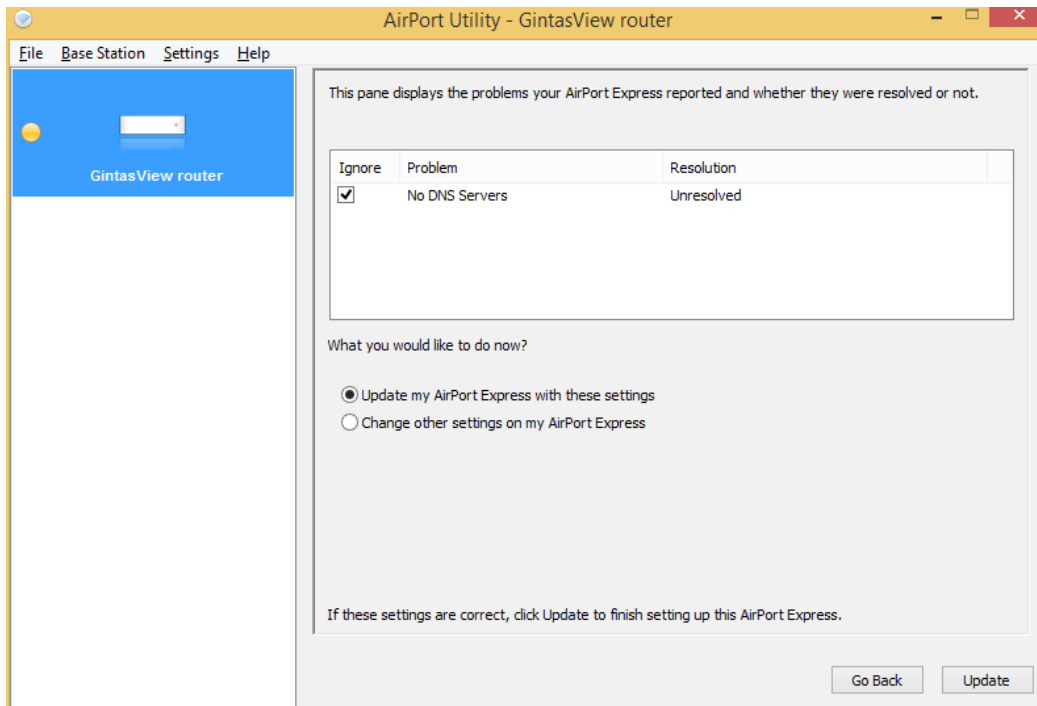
AirPort Utility - GintasView router

File Base Station Settings Help

GintasView router

This pane displays the problems your AirPort Express reported and whether they were resolved or not.

| Ignore | Problem | Resolution |
|---|---|---|
| ✔ | No DNS Servers | Unresolved |

What you would like to do now?

Update my AirPort Express with these settings
Change other settings on my AirPort Express

If these settings are correct, click Update to finish setting up this AirPort Express.

Go Back
Update